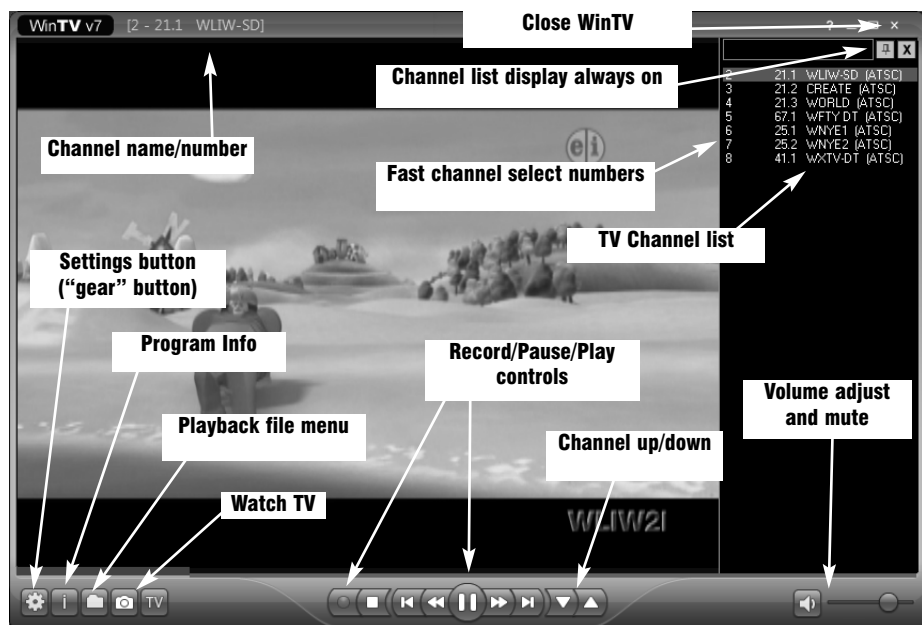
WinTV v7 [2 - 21.1 WLIW-SD]

Close WinTV

? _ □ ×

Channel list display always on

| | | |
|---|---|---|
| 2 | 21.1 | WLIW-SD (ATSC) |
| 3 | 21.2 | CREATE (ATSC) |
| 4 | 21.3 | WORLD (ATSC) |
| 5 | 67.1 | WFTY DT (ATSC) |
| 6 | 25.1 | WNYE1 (ATSC) |
| 7 | 25.2 | WNYE2 (ATSC) |
| 8 | 41.1 | WXTV-DT (ATSC) |

Channel name/number

e|i

Fast channel select numbers

TV Channel list

Settings button ("gear" button)

Program Info

Record/Pause/Play controls

Volume adjust and mute

Playback file menu

Channel up/down

Watch TV

WLIW21

TV